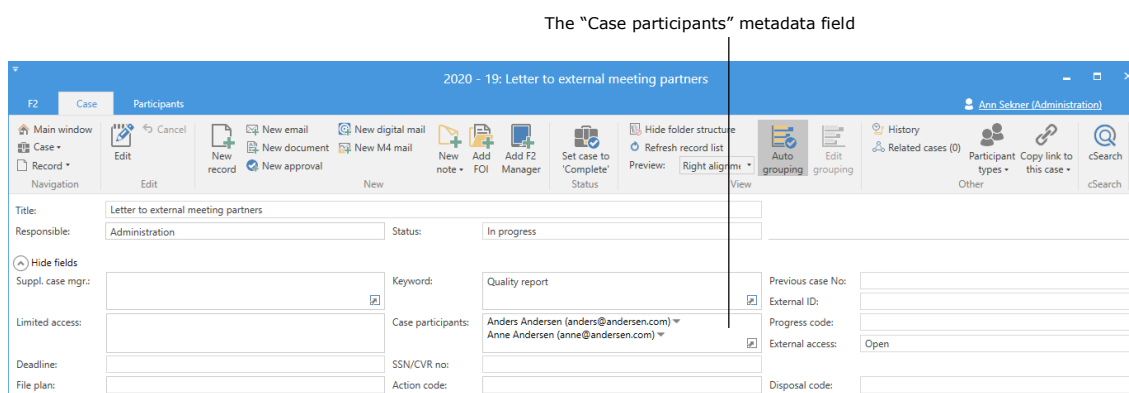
The “Case participants” metadata field

2020 - 19: Letter to external meeting partners

F2 Case Participants

Ann Sekner (Administration)

Main window
Case
Record
Navigation

Cancel
Edit
Edit

New record
New email
New document
New approval
New digital mail
New M4 mail
New note
Add FOI
Add F2 Manager
New

Set case to 'Complete'
Status

Hide folder structure
Refresh record list
Preview: Right alignm
Auto grouping
Edit grouping
View

History
Related cases (0)
Participant types
Copy link to this case
Other

cSearch
cSearch

Title: Letter to external meeting partners
Responsible: Administration
Status: In progress

Hide fields

Suppl. case mgr.:
Keyword: Quality report
Previous case No:
External ID:
Limited access:
Case participants: Anders Andersen (anders@andersen.com)
Anne Andersen (anne@andersen.com)
Progress code:
External access: Open
Deadline:
SSN/CVR no:
File plan:
Action code:
Disposal code: